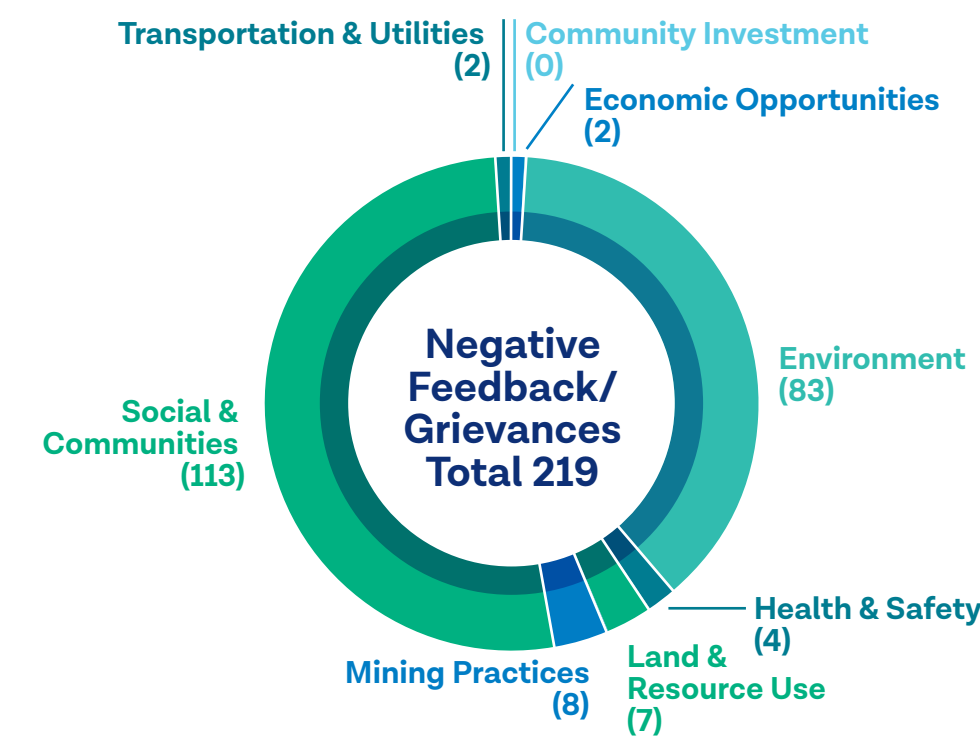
Transportation & Utilities (2)

Community Investment (0)

Economic Opportunities (2)

Negative Feedback/ Grievances Total 219

Environment (83)

Social & Communities (113)

Health & Safety (4)

Land & Resource Use (7)

Mining Practices (8)